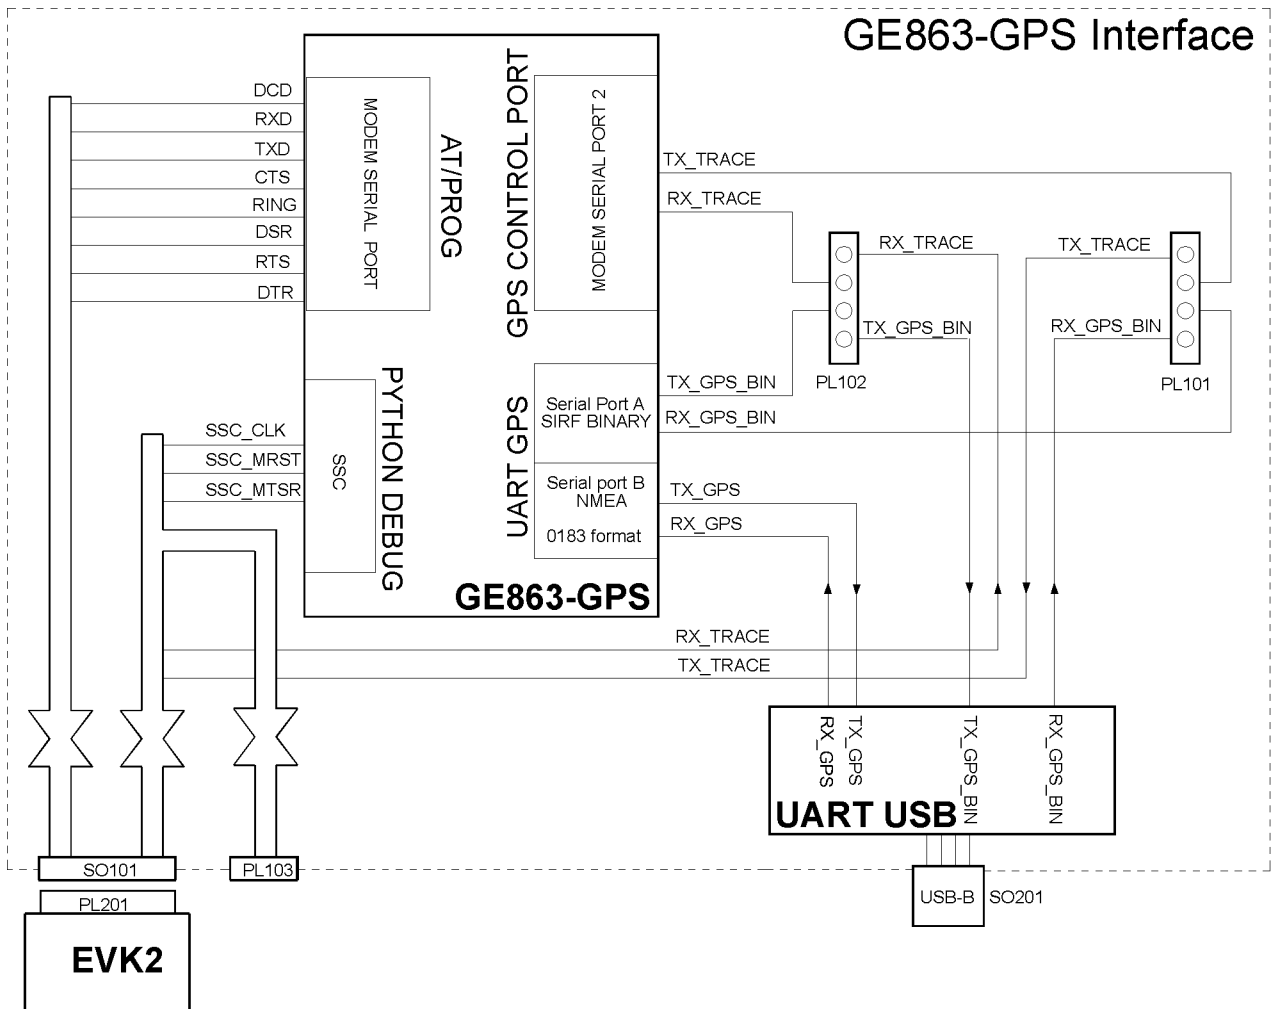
GE863-GPS Interface

DCD
RXD
TXD
CTS
RING
DSR
RTS
DTR

MODEM SERIAL PORT
AT/PROG
GPS CONTROL PORT
MODEM SERIAL PORT 2

TX_TRACE
RX_TRACE
RX_TRACE
TX_TRACE
TX_GPS_BIN
RX_GPS_BIN
PL102
PL101

PYTHON DEBUG
SSC
SSC_CLK
SSC_MRST
SSC_MTSR

UART GPS
Serial Port A SIRF BINARY
Serial port B NMEA
0183 format
TX_GPS_BIN
RX_GPS_BIN
TX_GPS
RX_GPS

GE863-GPS

RX_TRACE
TX_TRACE

RX_GPS
TX_GPS
TX_GPS_BIN
RX_GPS_BIN
UART USB

SO101
PL103
PL201
EVK2
USB-B
SO201